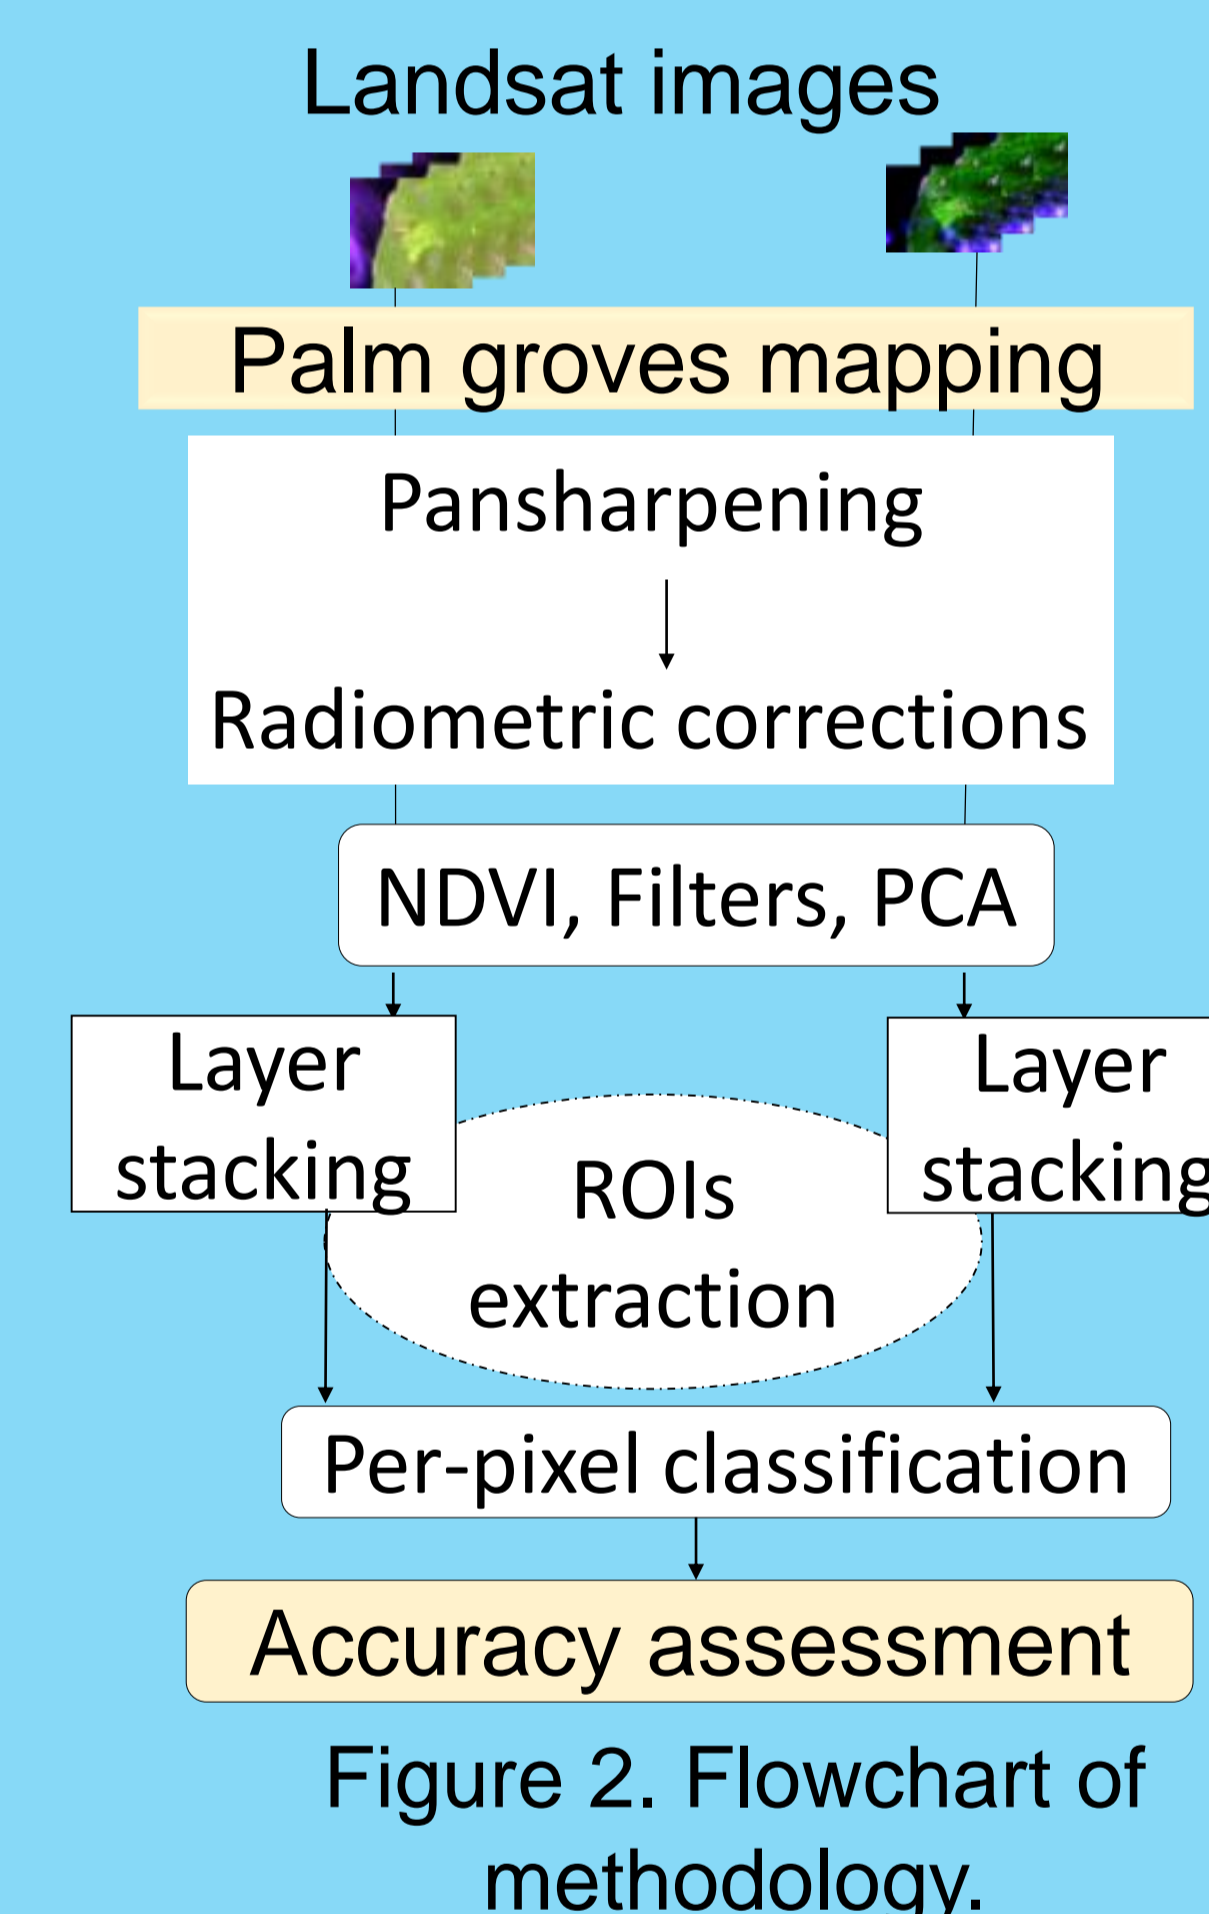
Landsat images

Palm groves mapping

Pansharpening

Radiometric corrections

NDVI, Filters, PCA

Layer stacking

Layer stacking

ROIs extraction

Per-pixel classification

Accuracy assessment

Figure 2. Flowchart of methodology.